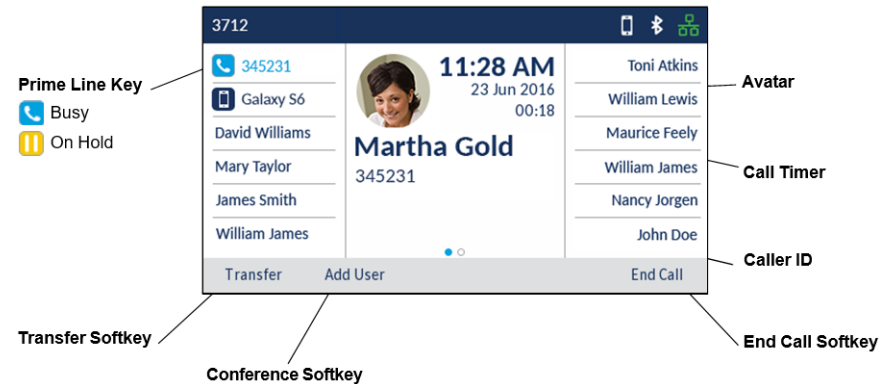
3712

345231
Galaxy S6
David Williams
Mary Taylor
James Smith
William James

11:28 AM
23 Jun 2016
00:18
Martha Gold
345231

Toni Atkins
William Lewis
Maurice Feely
William James
Nancy Jorgen
John Doe

Transfer
Add User
End Call

Prime Line Key
Busy
On Hold

Avatar
Call Timer
Caller ID

Transfer Softkey
Conference Softkey
End Call Softkey